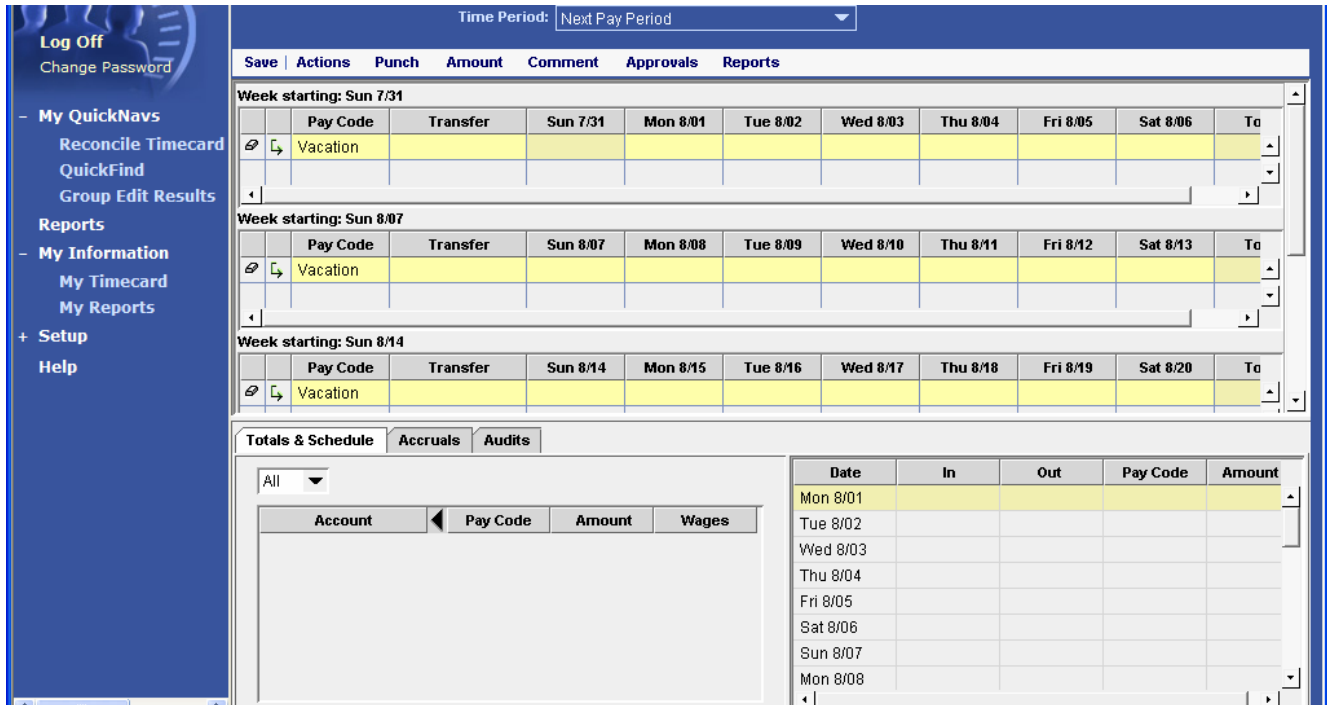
Log Off
Change Password

– My QuickNavs
Reconcile Timecard
QuickFind
Group Edit Results
Reports
– My Information
My Timecard
My Reports
+ Setup
Help

Time Period: Next Pay Period

Save | Actions Punch Amount Comment Approvals Reports

Week starting: Sun 7/31

| | | Pay Code | Transfer | Sun 7/31 | Mon 8/01 | Tue 8/02 | Wed 8/03 | Thu 8/04 | Fri 8/05 | Sat 8/06 | To |
|---|---|---|---|---|---|---|---|---|---|---|---|
| | | Vacation | | | | | | | | | |
| | | | | | | | | | | | |

Week starting: Sun 8/07

| | | Pay Code | Transfer | Sun 8/07 | Mon 8/08 | Tue 8/09 | Wed 8/10 | Thu 8/11 | Fri 8/12 | Sat 8/13 | To |
|---|---|---|---|---|---|---|---|---|---|---|---|
| | | Vacation | | | | | | | | | |
| | | | | | | | | | | | |

Week starting: Sun 8/14

| | | Pay Code | Transfer | Sun 8/14 | Mon 8/15 | Tue 8/16 | Wed 8/17 | Thu 8/18 | Fri 8/19 | Sat 8/20 | To |
|---|---|---|---|---|---|---|---|---|---|---|---|
| | | Vacation | | | | | | | | | |

Totals & Schedule Accruals Audits

All

| Account | Pay Code | Amount | Wages |
|---|---|---|---|

| Date | In | Out | Pay Code | Amount |
|---|---|---|---|---|
| Mon 8/01 | | | | |
| Tue 8/02 | | | | |
| Wed 8/03 | | | | |
| Thu 8/04 | | | | |
| Fri 8/05 | | | | |
| Sat 8/06 | | | | |
| Sun 8/07 | | | | |
| Mon 8/08 | | | | |